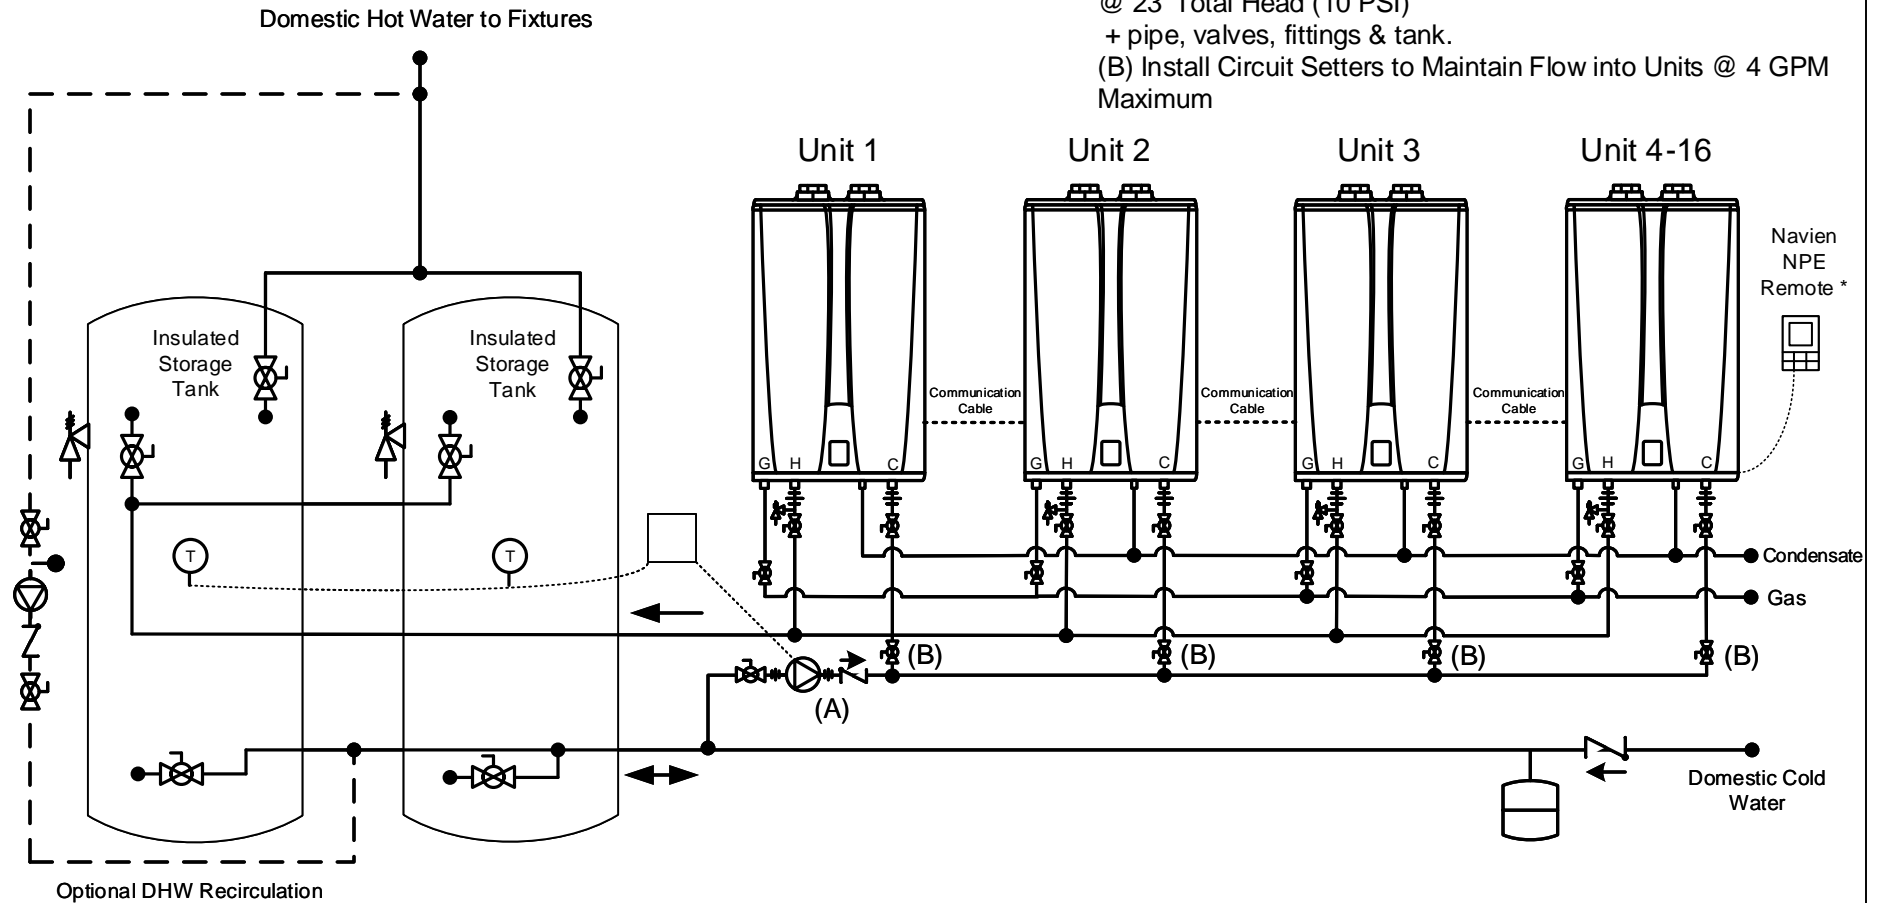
Domestic Hot Water to Fixtures

@ 23' Total Head (10 PSI)
+ pipe, valves, fittings & tank.
(B) Install Circuit Setters to Maintain Flow into Units @ 4 GPM Maximum

Unit 1

Unit 2

Unit 3

Unit 4-16

Navien NPE Remote *

Insulated Storage Tank

Insulated Storage Tank

Communication Cable

Communication Cable

Communication Cable

G H C

G H C

G H C

G H C

T

T

Condensate

Gas

(B)

(B)

(B)

(B)

(A)

Domestic Cold Water

Optional DHW Recirculation